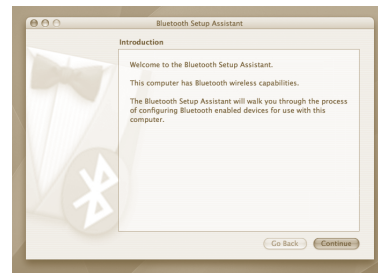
Bluetooth Setup Assistant

Introduction

Welcome to the Bluetooth Setup Assistant.

This computer has Bluetooth wireless capabilities.

The Bluetooth Setup Assistant will walk you through the process of configuring Bluetooth enabled devices for use with this computer.

Go Back

Continue